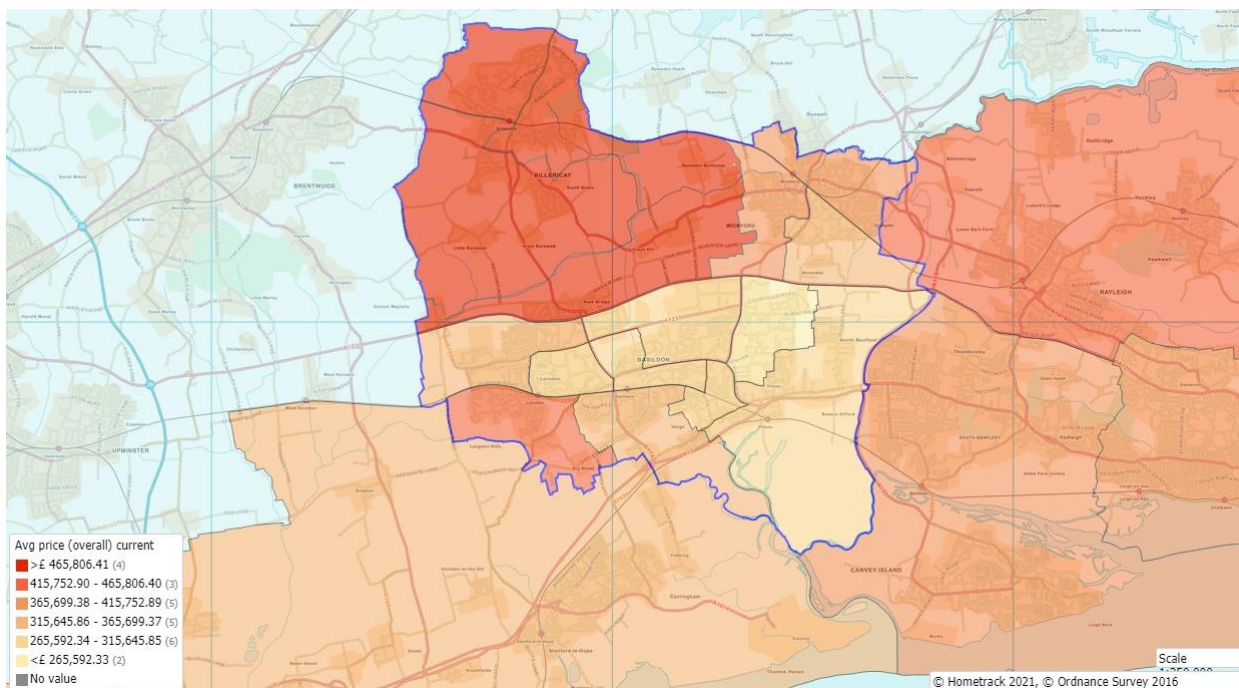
BRENTWOOD

BILLERICAY

WICKFORD

BASILDON

RAYLEIGH

UPMINSTER

CANVEY ISLAND

Avg price (overall) current
>£ 465,806.41 (4)
415,752.90 - 465,806.40 (3)
365,699.38 - 415,752.89 (5)
315,645.86 - 365,699.37 (5)
265,592.34 - 315,645.85 (6)
<£ 265,592.33 (2)
No value

Scale
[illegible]

© Hometrack 2021, © Ordnance Survey 2016